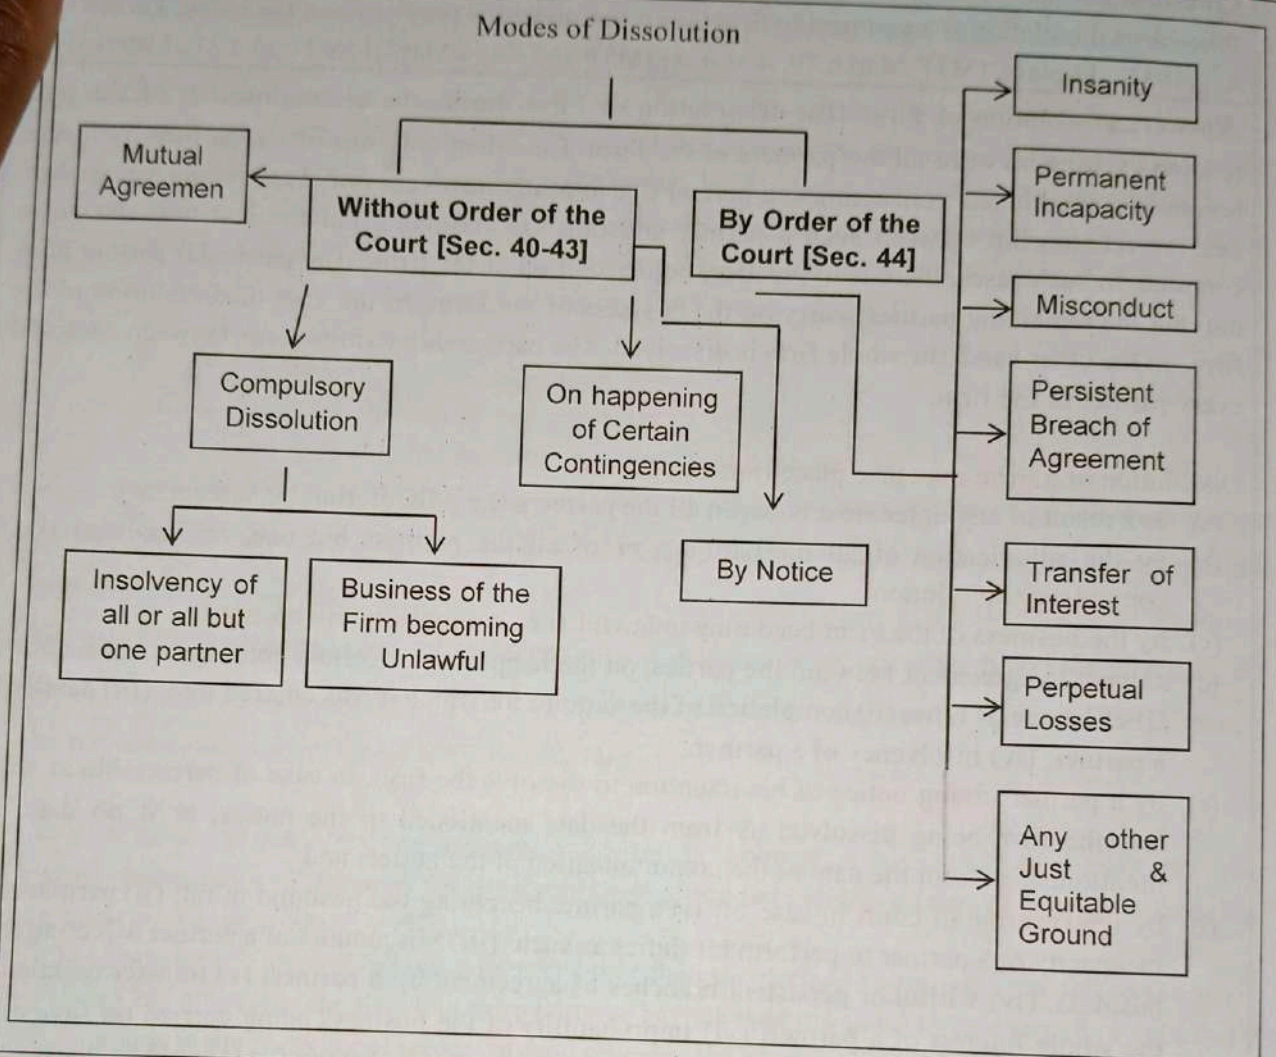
Modes of Dissolution

Mutual Agreemen

Without Order of the Court [Sec. 40-43]

By Order of the Court [Sec. 44]

Compulsory Dissolution

On happening of Certain Contingencies

By Notice

Insolvency of all or all but one partner

Business of the Firm becoming Unlawful

Insanity

Permanent Incapacity

Misconduct

Persistent Breach of Agreement

Transfer of Interest

Perpetual Losses

Any other Just & Equitable Ground